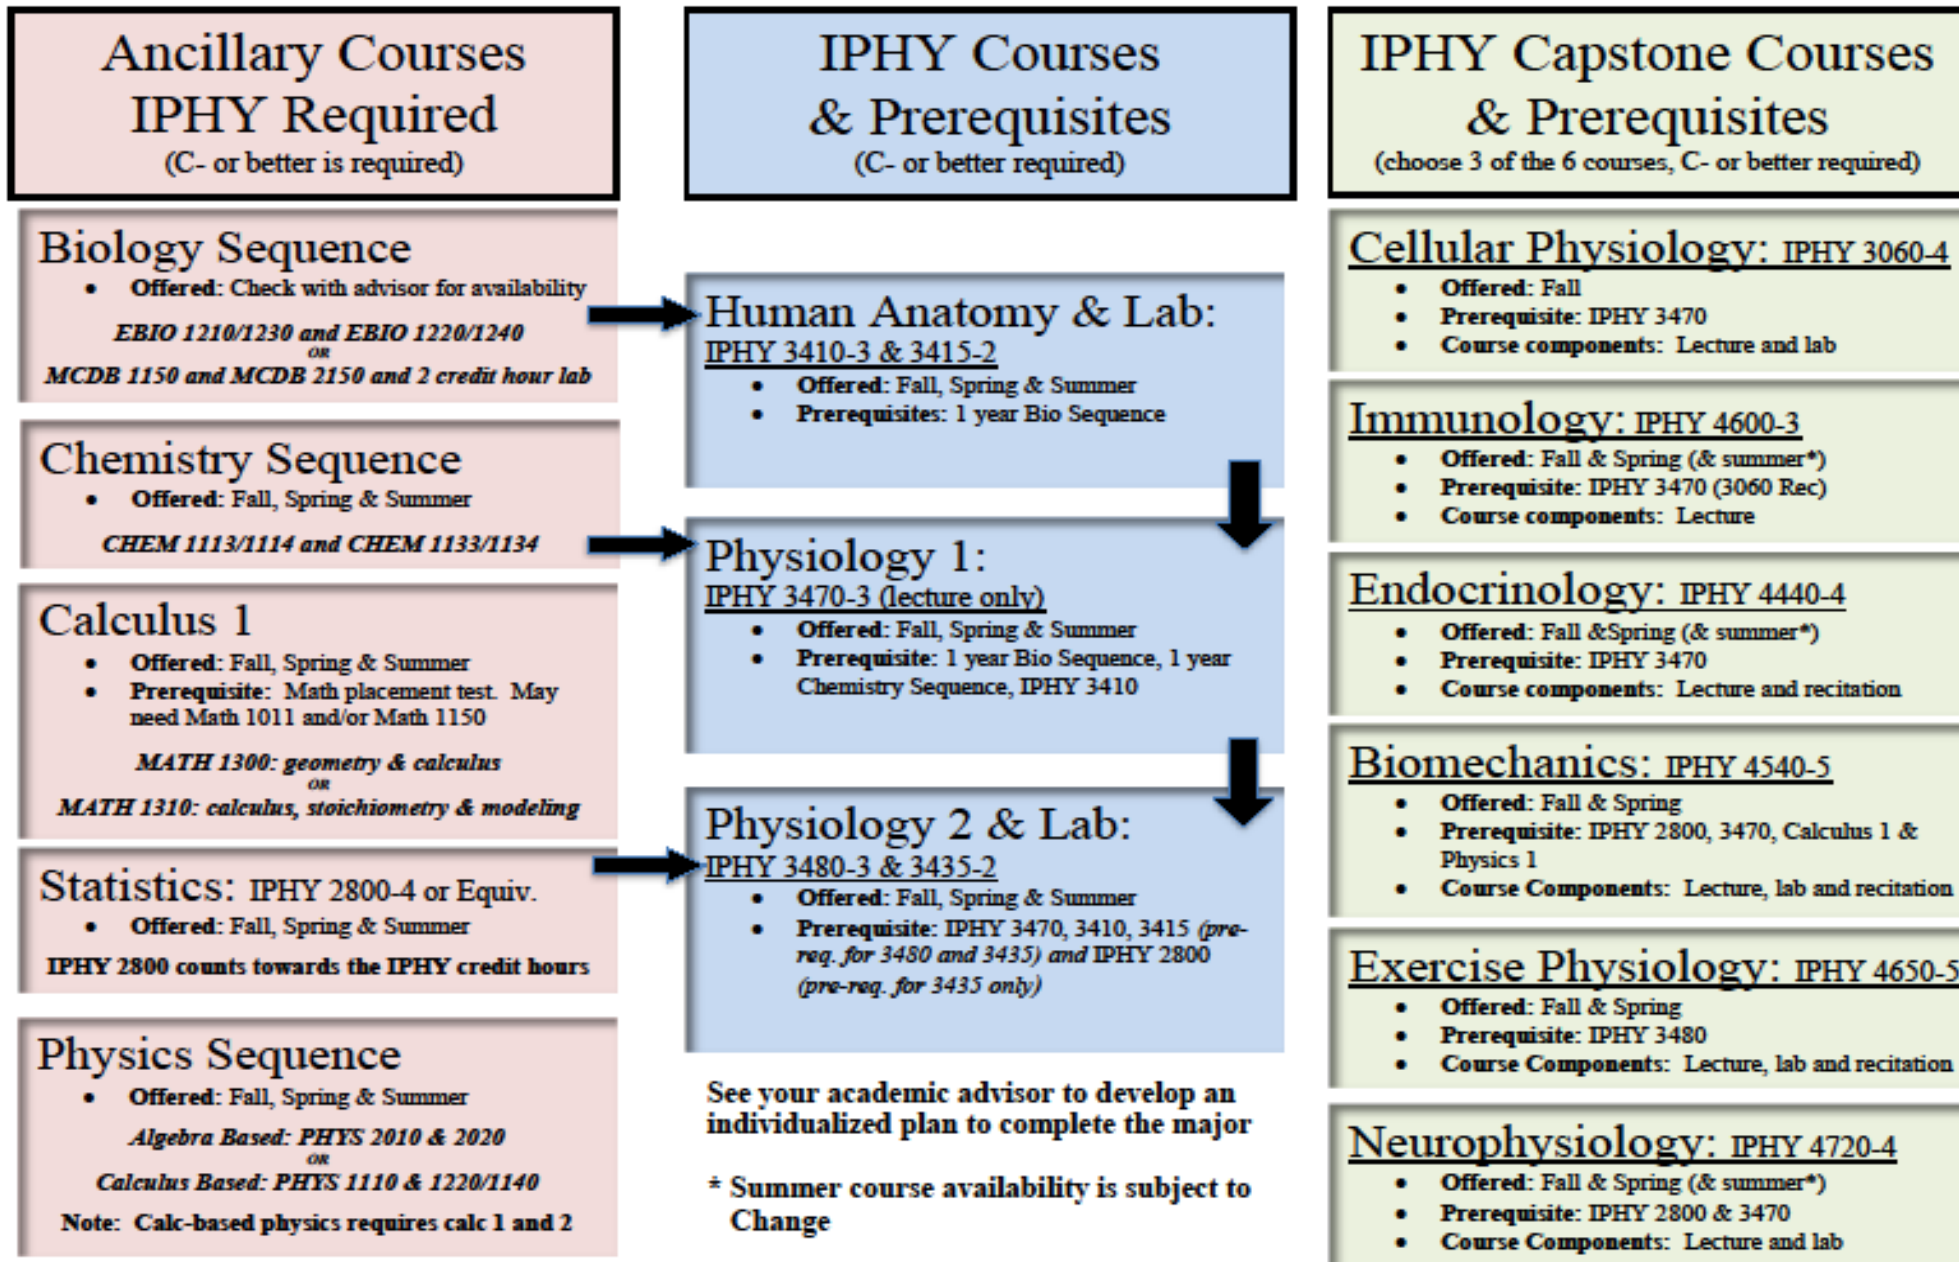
Ancillary Courses
IPHY Required
(C- or better is required)

Biology Sequence
- Offered: Check with advisor for availability

EBIO 1210/1230 and EBIO 1220/1240
OR
MCDB 1150 and MCDB 2150 and 2 credit hour lab

Chemistry Sequence
- Offered: Fall, Spring & Summer

CHEM 1113/1114 and CHEM 1133/1134

Calculus 1
- Offered: Fall, Spring & Summer
- Prerequisite: Math placement test. May need Math 1011 and/or Math 1150

MATH 1300: geometry & calculus
OR
MATH 1310: calculus, stoichiometry & modeling

Statistics: IPHY 2800-4 or Equiv.
- Offered: Fall, Spring & Summer

IPHY 2800 counts towards the IPHY credit hours

Physics Sequence
- Offered: Fall, Spring & Summer

Algebra Based: PHYS 2010 & 2020
OR
Calculus Based: PHYS 1110 & 1220/1140

Note: Calc-based physics requires calc 1 and 2

IPHY Courses
& Prerequisites
(C- or better required)

Human Anatomy & Lab:
IPHY 3410-3 & 3415-2
- Offered: Fall, Spring & Summer
- Prerequisites: 1 year Bio Sequence

Physiology 1:
IPHY 3470-3 (lecture only)
- Offered: Fall, Spring & Summer
- Prerequisite: 1 year Bio Sequence, 1 year Chemistry Sequence, IPHY 3410

Physiology 2 & Lab:
IPHY 3480-3 & 3435-2
- Offered: Fall, Spring & Summer
- Prerequisite: IPHY 3470, 3410, 3415 (pre-req. for 3480 and 3435) and IPHY 2800 (pre-req. for 3435 only)

See your academic advisor to develop an individualized plan to complete the major

* Summer course availability is subject to Change

IPHY Capstone Courses
& Prerequisites
(choose 3 of the 6 courses, C- or better required)

Cellular Physiology: IPHY 3060-4
- Offered: Fall
- Prerequisite: IPHY 3470
- Course components: Lecture and lab

Immunology: IPHY 4600-3
- Offered: Fall & Spring (& summer*)
- Prerequisite: IPHY 3470 (3060 Rec)
- Course components: Lecture

Endocrinology: IPHY 4440-4
- Offered: Fall &Spring (& summer*)
- Prerequisite: IPHY 3470
- Course components: Lecture and recitation

Biomechanics: IPHY 4540-5
- Offered: Fall & Spring
- Prerequisite: IPHY 2800, 3470, Calculus 1 & Physics 1
- Course Components: Lecture, lab and recitation

Exercise Physiology: IPHY 4650-5
- Offered: Fall & Spring
- Prerequisite: IPHY 3480
- Course Components: Lecture, lab and recitation

Neurophysiology: IPHY 4720-4
- Offered: Fall & Spring (& summer*)
- Prerequisite: IPHY 2800 & 3470
- Course Components: Lecture and lab